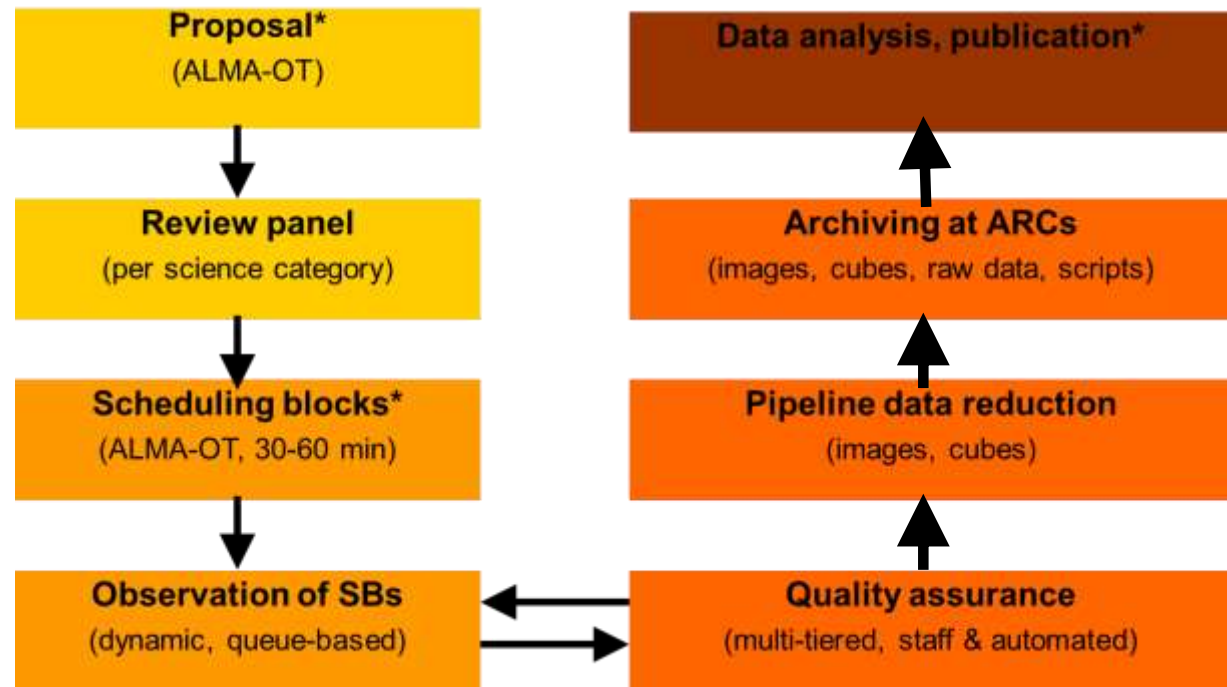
Proposal*
(ALMA-OT)

Review panel
(per science category)

Scheduling blocks*
(ALMA-OT, 30-60 min)

Observation of SBs
(dynamic, queue-based)

Quality assurance
(multi-tiered, staff & automated)

Pipeline data reduction
(images, cubes)

Archiving at ARCs
(images, cubes, raw data, scripts)

Data analysis, publication*